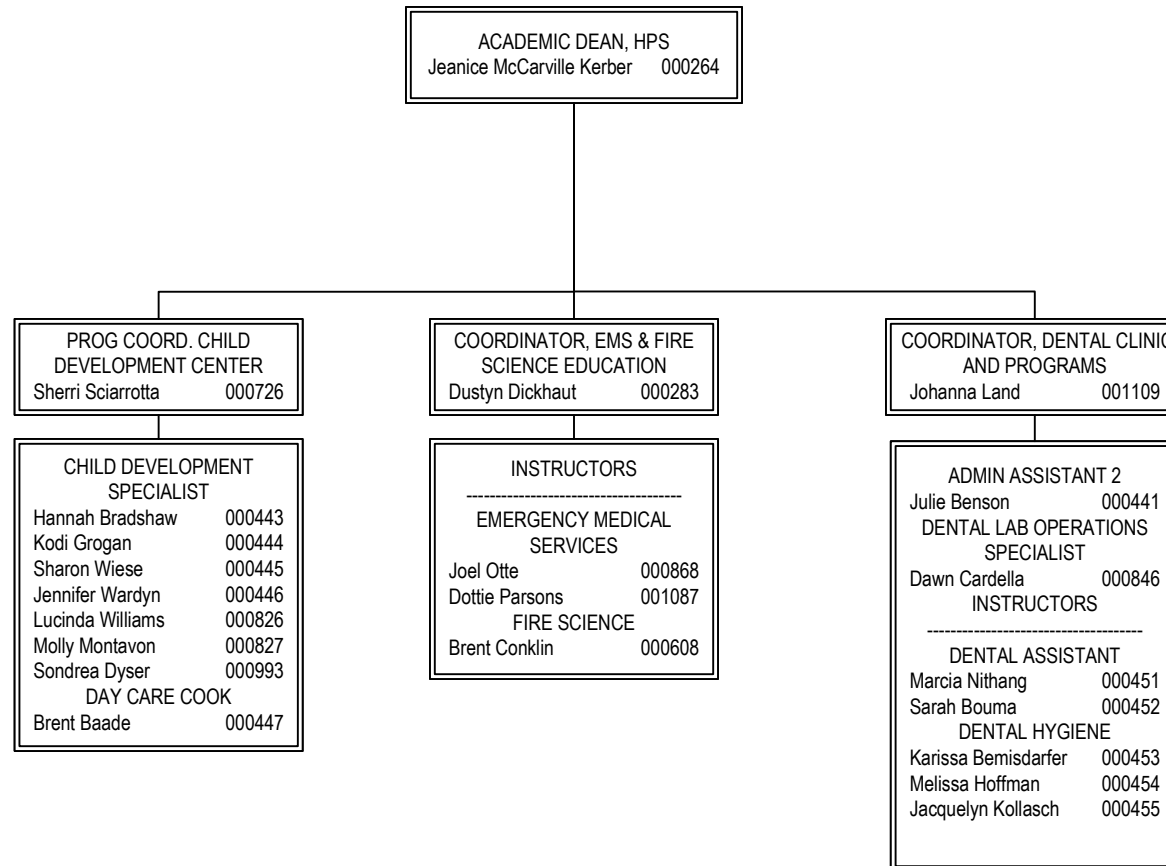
ACADEMIC DEAN, HPS
Jeanice McCarville Kerber 000264

PROG COORD. CHILD DEVELOPMENT CENTER
Sherri Sciarrotta 000726

CHILD DEVELOPMENT SPECIALIST
Hannah Bradshaw 000443
Kodi Grogan 000444
Sharon Wiese 000445
Jennifer Wardyn 000446
Lucinda Williams 000826
Molly Montavon 000827
Sondrea Dyser 000993
DAY CARE COOK
Brent Baade 000447

COORDINATOR, EMS & FIRE SCIENCE EDUCATION
Dustyn Dickhaut 000283

INSTRUCTORS
------------------------------------
EMERGENCY MEDICAL SERVICES
Joel Otte 000868
Dottie Parsons 001087
FIRE SCIENCE
Brent Conklin 000608

COORDINATOR, DENTAL CLINIC AND PROGRAMS
Johanna Land 001109

ADMIN ASSISTANT 2
Julie Benson 000441
DENTAL LAB OPERATIONS SPECIALIST
Dawn Cardella 000846
INSTRUCTORS
------------------------------------
DENTAL ASSISTANT
Marcia Nithang 000451
Sarah Bouma 000452
DENTAL HYGIENE
Karissa Bemisdarfer 000453
Melissa Hoffman 000454
Jacquelyn Kollasch 000455